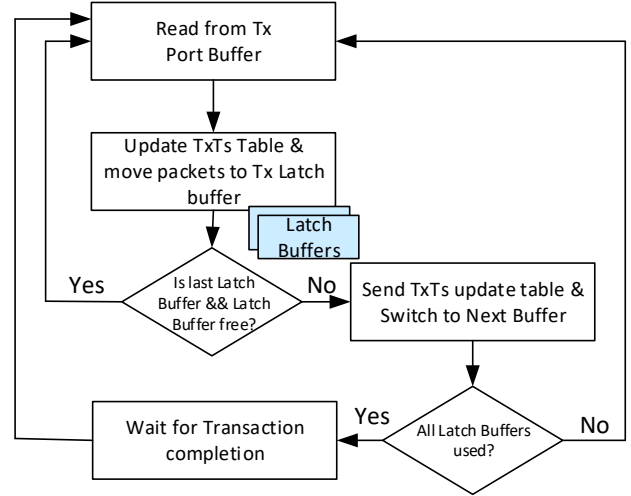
Read from Tx Port Buffer

Update TxTs Table & move packets to Tx Latch buffer

Latch Buffers

Yes

Is last Latch Buffer && Latch Buffer free?

No

Send TxTs update table & Switch to Next Buffer

Wait for Transaction completion

Yes

All Latch Buffers used?

No